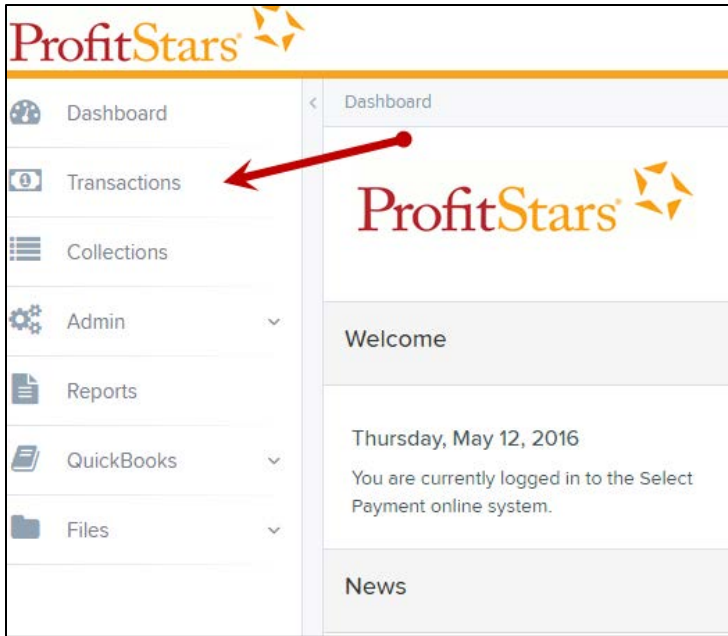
ProfitStars®

Dashboard

Transactions

Collections

Admin

Reports

QuickBooks

Files

Dashboard

ProfitStars®

Welcome

Thursday, May 12, 2016

You are currently logged in to the Select Payment online system.

News